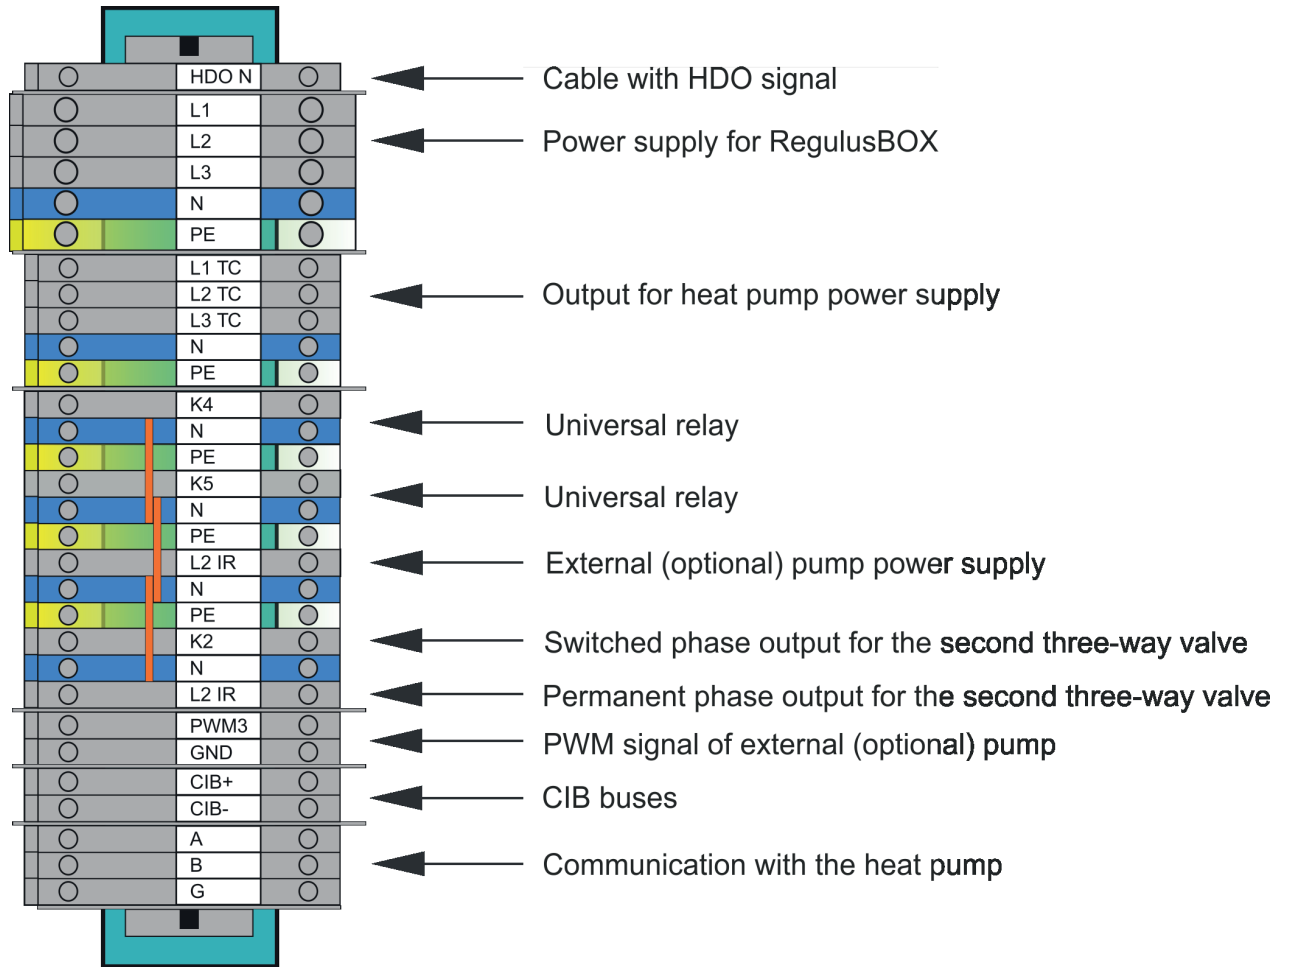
HDO N
Cable with HDO signal
L1
L2
Power supply for RegulusBOX
L3
N
PE
L1 TC
L2 TC
Output for heat pump power supply
L3 TC
N
PE
K4
Universal relay
N
PE
K5
Universal relay
N
PE
L2 IR
External (optional) pump power supply
N
PE
K2
Switched phase output for the second three-way valve
N
L2 IR
Permanent phase output for the second three-way valve
PWM3
PWM signal of external (optional) pump
GND
CIB+
CIB buses
CIB-
A
B
Communication with the heat pump
G